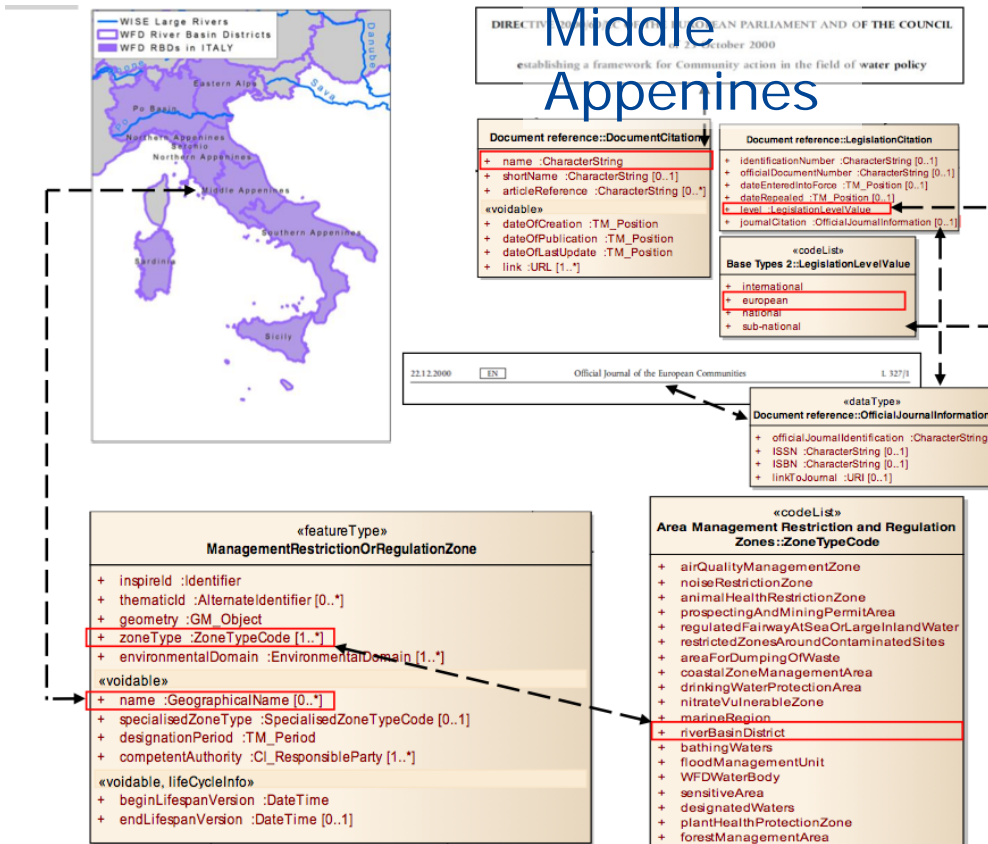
WISE Large Rivers
WFD River Basin Districts
WFD RBDs in ITALY

Danube
Sava
Eastern Alps
Po Basin
Northern Appenines
Serchio
Northern Appenines
Middle Appenines
Southern Appenines
Sardinia
Sicily

DIRECTIVE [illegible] EUROPEAN PARLIAMENT AND OF THE COUNCIL
of 23 October 2000
establishing a framework for Community action in the field of water policy

Middle Appenines

Document reference::DocumentCitation
+ name :CharacterString
+ shortName :CharacterString [0..1]
+ articleReference :CharacterString [0..*]
«voidable»
+ dateOfCreation :TM_Position
+ dateOfPublication :TM_Position
+ dateOfLastUpdate :TM_Position
+ link :URL [1..*]

Document reference::LegislationCitation
+ identificationNumber :CharacterString [0..1]
+ officialDocumentNumber :CharacterString [0..1]
+ dateEnteredIntoForce :TM_Position [0..1]
+ dateRepealed :TM_Position [0..1]
+ level :LegislationLevelValue
+ journalCitation :OfficialJournalInformation [0..1]

«codeList»
Base Types 2::LegislationLevelValue
+ international
+ european
+ national
+ sub-national

22.12.2000 EN Official Journal of the European Communities L 327/1

«dataType»
Document reference::OfficialJournalInformation
+ officialJournalIdentification :CharacterString
+ ISSN :CharacterString [0..1]
+ ISBN :CharacterString [0..1]
+ linkToJournal :URI [0..1]

«featureType»
ManagementRestrictionOrRegulationZone
+ inspireId :Identifier
+ thematicId :AlternateIdentifier [0..*]
+ geometry :GM_Object
+ zoneType :ZoneTypeCode [1..*]
+ environmentalDomain :EnvironmentalDomain [1..*]
«voidable»
+ name :GeographicalName [0..*]
+ specialisedZoneType :SpecialisedZoneTypeCode [0..1]
+ designationPeriod :TM_Period
+ competentAuthority :CI_ResponsibleParty [1..*]
«voidable, lifeCycleInfo»
+ beginLifespanVersion :DateTime
+ endLifespanVersion :DateTime [0..1]

«codeList»
Area Management Restriction and Regulation Zones::ZoneTypeCode
+ airQualityManagementZone
+ noiseRestrictionZone
+ animalHealthRestrictionZone
+ prospectingAndMiningPermitArea
+ regulatedFairwayAtSeaOrLargeInlandWater
+ restrictedZonesAroundContaminatedSites
+ areaForDumpingOfWaste
+ coastalZoneManagementArea
+ drinkingWaterProtectionArea
+ nitrateVulnerableZone
+ marineRegion
+ riverBasinDistrict
+ bathingWaters
+ floodManagementUnit
+ WFDWaterBody
+ sensitiveArea
+ designatedWaters
+ plantHealthProtectionZone
+ forestManagementArea